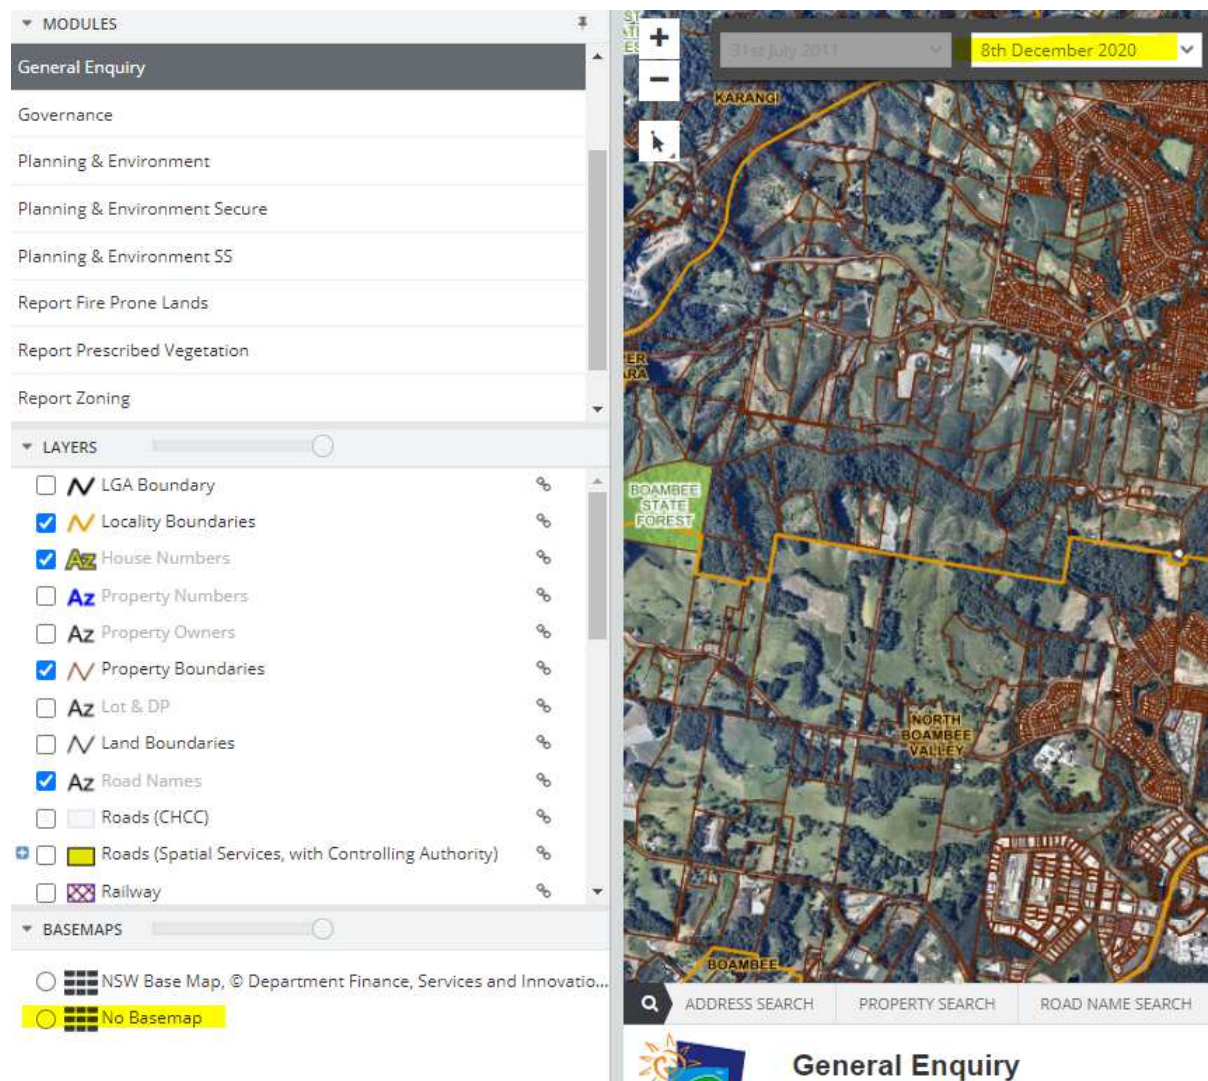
MODULES

General Enquiry

Governance

Planning & Environment

Planning & Environment Secure

Planning & Environment SS

Report Fire Prone Lands

Report Prescribed Vegetation

Report Zoning

LAYERS

LGA Boundary

Locality Boundaries

House Numbers

Az Property Numbers

Az Property Owners

Property Boundaries

Az Lot & DP

Land Boundaries

Az Road Names

Roads (CHCC)

Roads (Spatial Services, with Controlling Authority)

Railway

BASEMAPS

NSW Base Map, © Department Finance, Services and Innovatio...

No Basemap

+

−

31st July 2011

8th December 2020

KARANGI

BOAMBEE STATE FOREST

NORTH BOAMBEE VALLEY

BOAMBEE

ADDRESS SEARCH

PROPERTY SEARCH

ROAD NAME SEARCH

General Enquiry